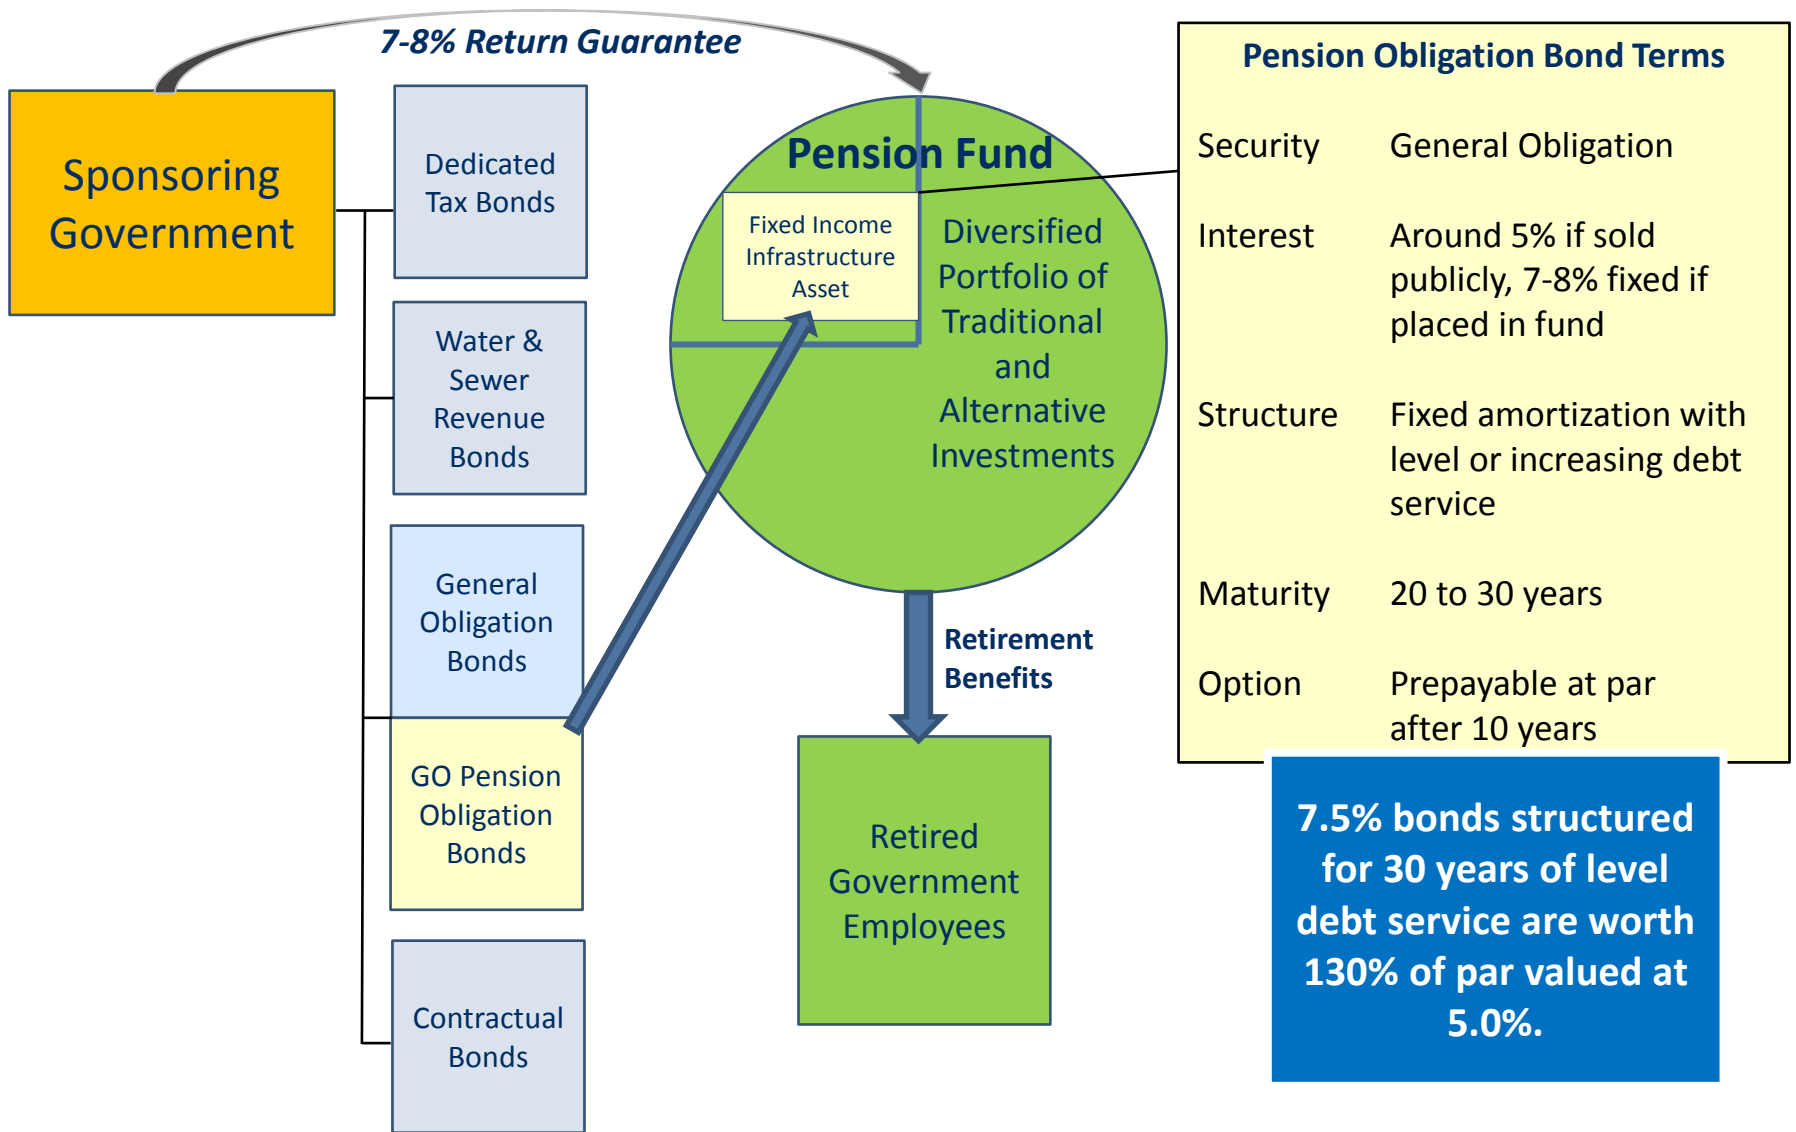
7-8% Return Guarantee

Sponsoring Government

Dedicated Tax Bonds

Water & Sewer Revenue Bonds

General Obligation Bonds

GO Pension Obligation Bonds

Contractual Bonds

Pension Fund

Fixed Income Infrastructure Asset

Diversified Portfolio of Traditional and Alternative Investments

Retirement Benefits

Retired Government Employees

Pension Obligation Bond Terms

| | |
|---|---|
| Security | General Obligation |
| Interest | Around 5% if sold publicly, 7-8% fixed if placed in fund |
| Structure | Fixed amortization with level or increasing debt service |
| Maturity | 20 to 30 years |
| Option | Prepayable at par after 10 years |

7.5% bonds structured for 30 years of level debt service are worth 130% of par valued at 5.0%.